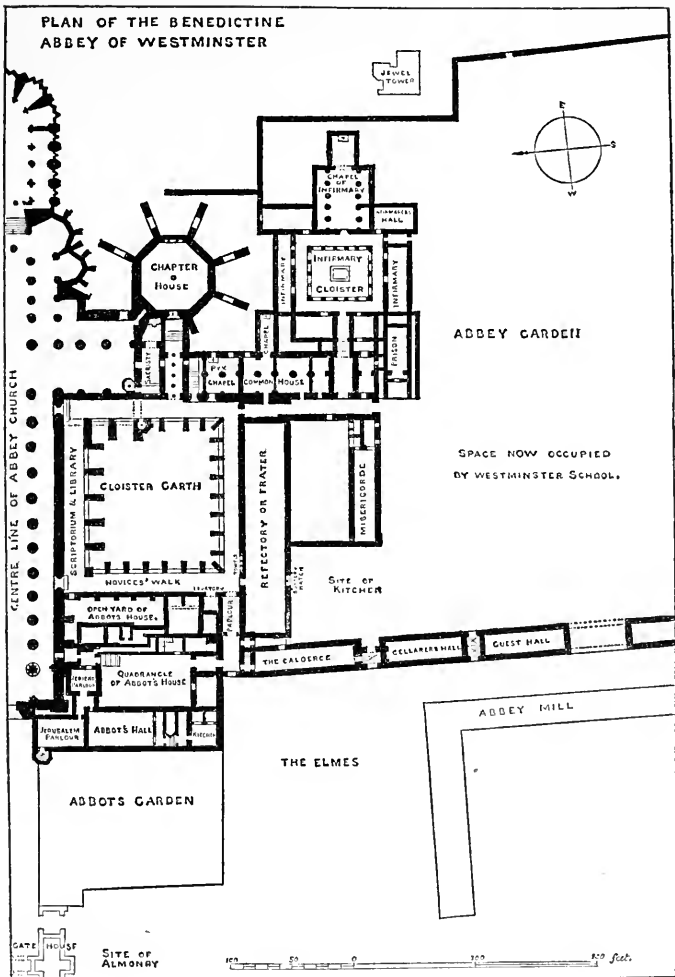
PLAN OF THE BENEDICTINE ABBEY OF WESTMINSTER

JEWEL TOWER

E
S
W

CHAPEL OF INFIRMARY

INFIRMARERS HALL

INFIRMARY

INFIRMARY CLOISTER

INFIRMARY

CHAPTER HOUSE

ABBEY GARDEN

CHAPEL

PRISON

SACRISTY

PYX CHAPEL

COMMON HOUSE

CENTRE LINE OF ABBEY CHURCH

SCRIPTORIUM & LIBRARY

CLOISTER GARTH

REFECTORY OR FRATER

MISERICORDE

SPACE NOW OCCUPIED BY WESTMINSTER SCHOOL.

NOVICES' WALK

LAVATORY

SITE OF KITCHEN

OPEN YARD OF ABBOTS HOUSE

PARLOUR

QUADRANGLE OF ABBOT'S HOUSE

THE CALEFACTORY

CELLARERS HALL

GUEST HALL

JERICHO PARLOUR

JERUSALEM PARLOUR

ABBOT'S HALL

KITCHEN

ABBEY MILL

THE ELMES

ABBOTS GARDEN

GATE HOUSE

SITE OF ALMONRY

100 50 0 100 200 300 feet.